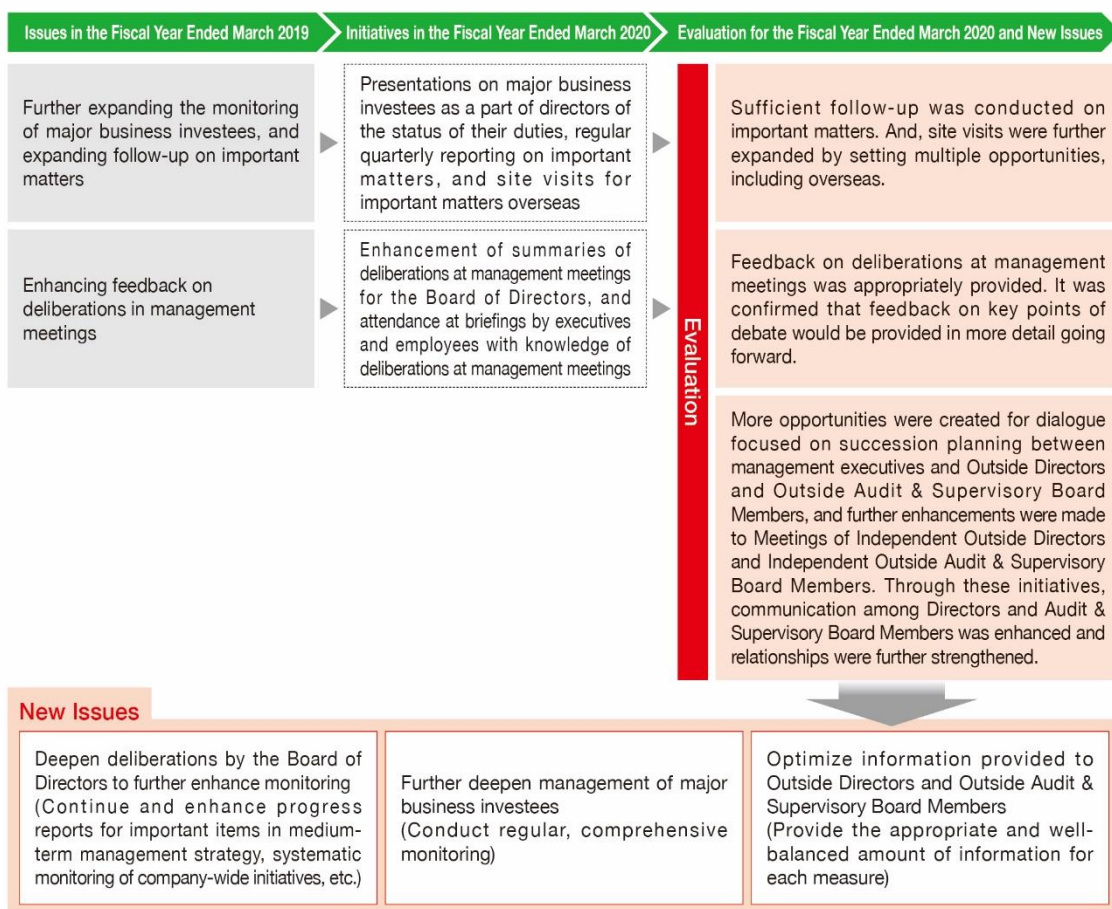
Issues in the Fiscal Year Ended March 2019

Initiatives in the Fiscal Year Ended March 2020

Evaluation for the Fiscal Year Ended March 2020 and New Issues

Further expanding the monitoring of major business investees, and expanding follow-up on important matters

Presentations on major business investees as a part of directors of the status of their duties, regular quarterly reporting on important matters, and site visits for important matters overseas

Sufficient follow-up was conducted on important matters. And, site visits were further expanded by setting multiple opportunities, including overseas.

Enhancing feedback on deliberations in management meetings

Enhancement of summaries of deliberations at management meetings for the Board of Directors, and attendance at briefings by executives and employees with knowledge of deliberations at management meetings

Evaluation

Feedback on deliberations at management meetings was appropriately provided. It was confirmed that feedback on key points of debate would be provided in more detail going forward.

More opportunities were created for dialogue focused on succession planning between management executives and Outside Directors and Outside Audit & Supervisory Board Members, and further enhancements were made to Meetings of Independent Outside Directors and Independent Outside Audit & Supervisory Board Members. Through these initiatives, communication among Directors and Audit & Supervisory Board Members was enhanced and relationships were further strengthened.

New Issues

Deepen deliberations by the Board of Directors to further enhance monitoring (Continue and enhance progress reports for important items in medium-term management strategy, systematic monitoring of company-wide initiatives, etc.)

Further deepen management of major business investees (Conduct regular, comprehensive monitoring)

Optimize information provided to Outside Directors and Outside Audit & Supervisory Board Members (Provide the appropriate and well-balanced amount of information for each measure)